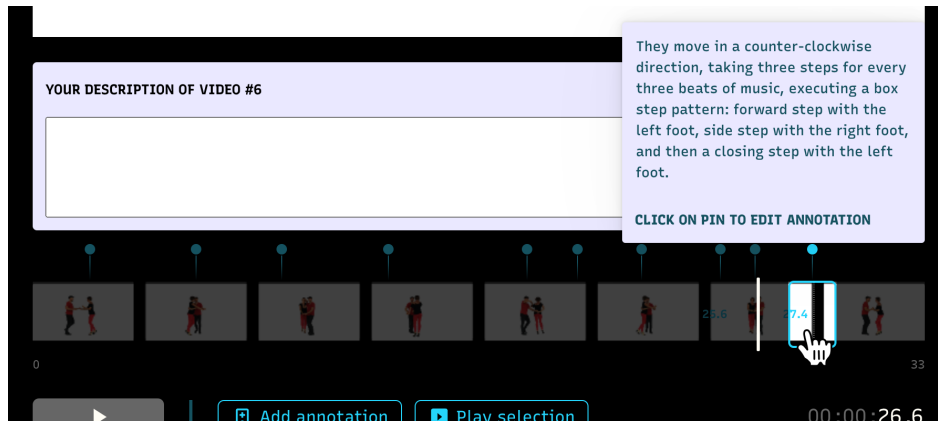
YOUR DESCRIPTION OF VIDEO #6

They move in a counter-clockwise direction, taking three steps for every three beats of music, executing a box step pattern: forward step with the left foot, side step with the right foot, and then a closing step with the left foot.

CLICK ON PIN TO EDIT ANNOTATION

26.6

27.4

0

33

Add annotation

Play selection

00:00:26.6